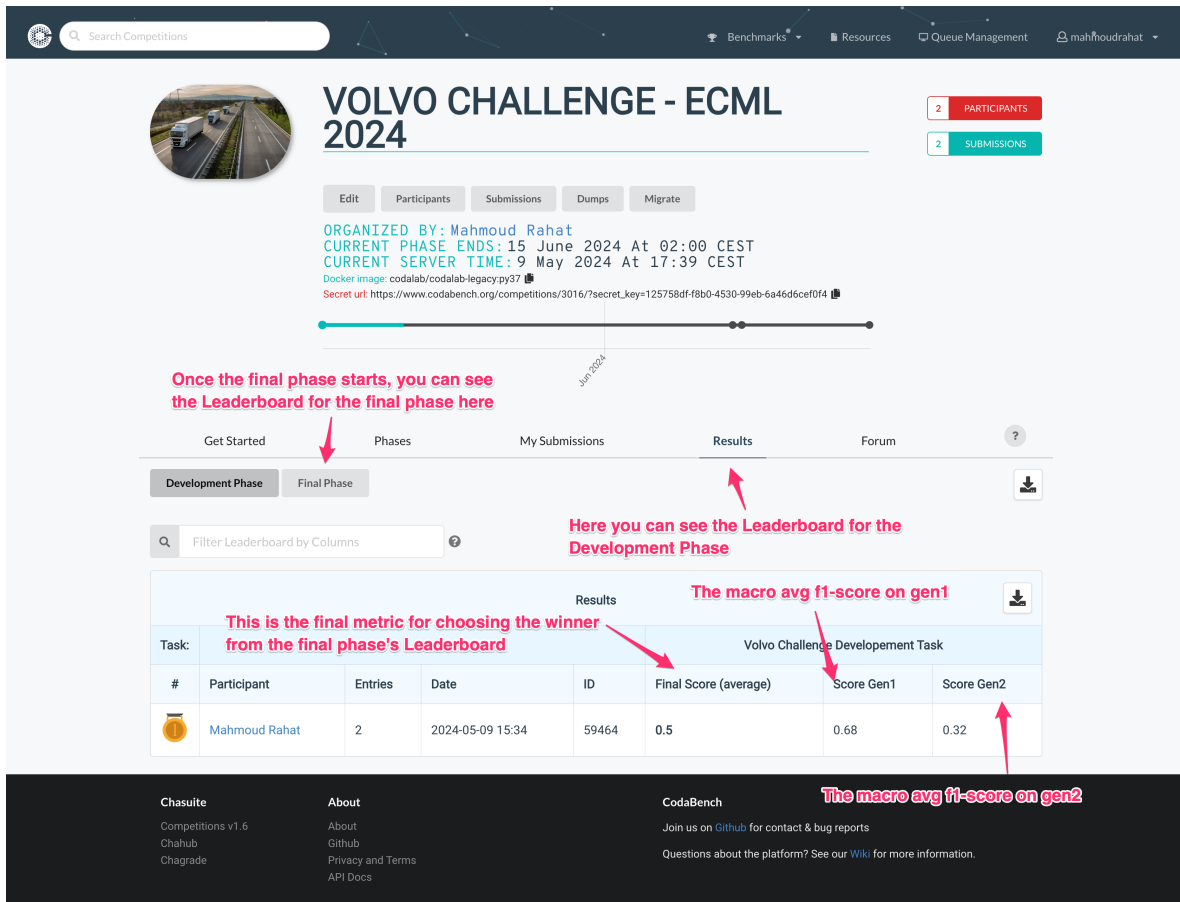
Search Competitions

Benchmarks Resources Queue Management mahmoudrahat

VOLVO CHALLENGE - ECML 2024

2 PARTICIPANTS
2 SUBMISSIONS

Edit Participants Submissions Dumps Migrate

ORGANIZED BY: Mahmoud Rahat
CURRENT PHASE ENDS: 15 June 2024 At 02:00 CEST
CURRENT SERVER TIME: 9 May 2024 At 17:39 CEST
Docker image: codalab/codalab-legacy:py37
Secret url: https://www.codabench.org/competitions/3016/?secret_key=125758df-f8b0-4530-99eb-6a46d6cef0f4

Jun 2024

Once the final phase starts, you can see the Leaderboard for the final phase here

Get Started Phases My Submissions Results Forum ?

Development Phase Final Phase

Here you can see the Leaderboard for the Development Phase

Filter Leaderboard by Columns

Results

The macro avg f1-score on gen1

This is the final metric for choosing the winner from the final phase's Leaderboard

| Task: | | | | | Volvo Challenge Developement Task | | |
|---|---|---|---|---|---|---|---|
| # | Participant | Entries | Date | ID | Final Score (average) | Score Gen1 | Score Gen2 |
| | Mahmoud Rahat | 2 | 2024-05-09 15:34 | 59464 | 0.5 | 0.68 | 0.32 |

The macro avg f1-score on gen2

Chasuite
Competitions v1.6
Chahub
Chagrade

About
About
Github
Privacy and Terms
API Docs

CodaBench
Join us on Github for contact & bug reports
Questions about the platform? See our Wiki for more information.